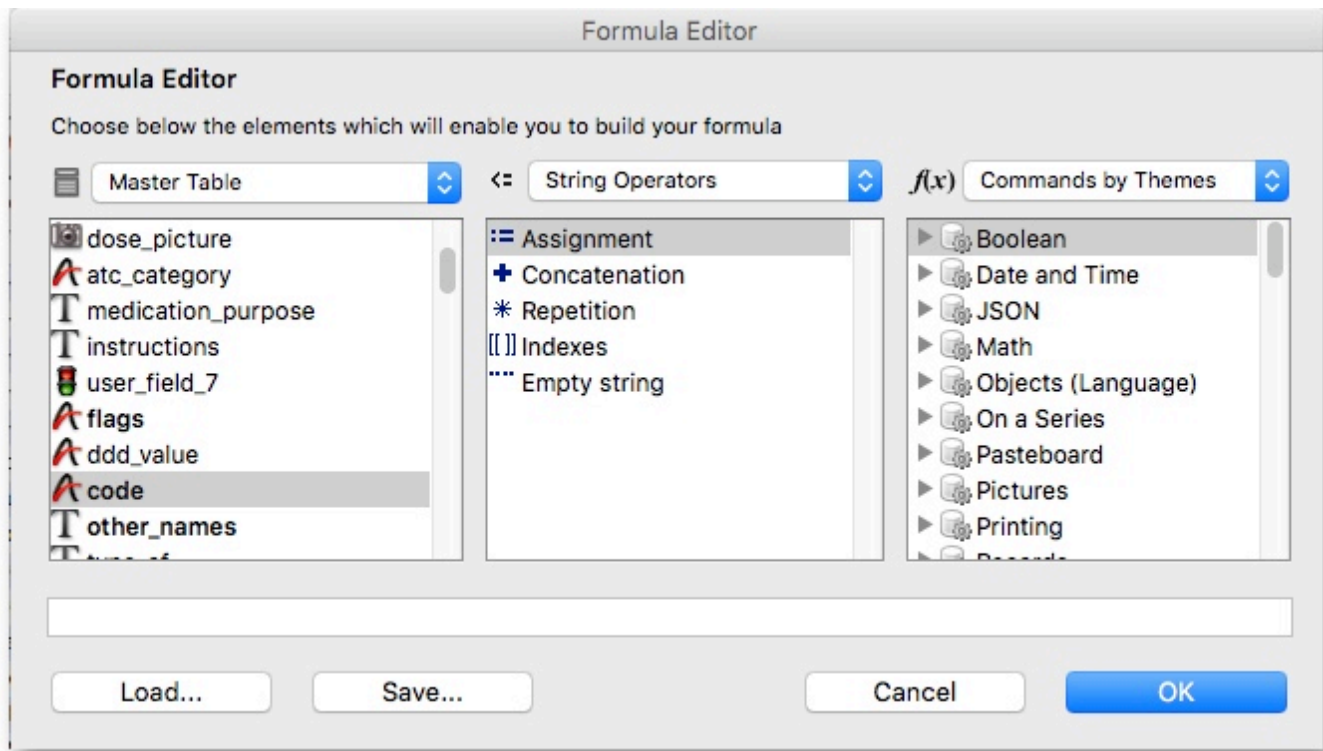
Formula Editor

Formula Editor

Choose below the elements which will enable you to build your formula

Master Table

<= String Operators

$f(x)$ Commands by Themes

dose_picture
atc_category
medication_purpose
instructions
user_field_7
flags
ddd_value
code
other_names
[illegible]

:= Assignment
+ Concatenation
* Repetition
[[ ]] Indexes
"" Empty string

Boolean
Date and Time
JSON
Math
Objects (Language)
On a Series
Pasteboard
Pictures
Printing
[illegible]

Load...

Save...

Cancel

OK